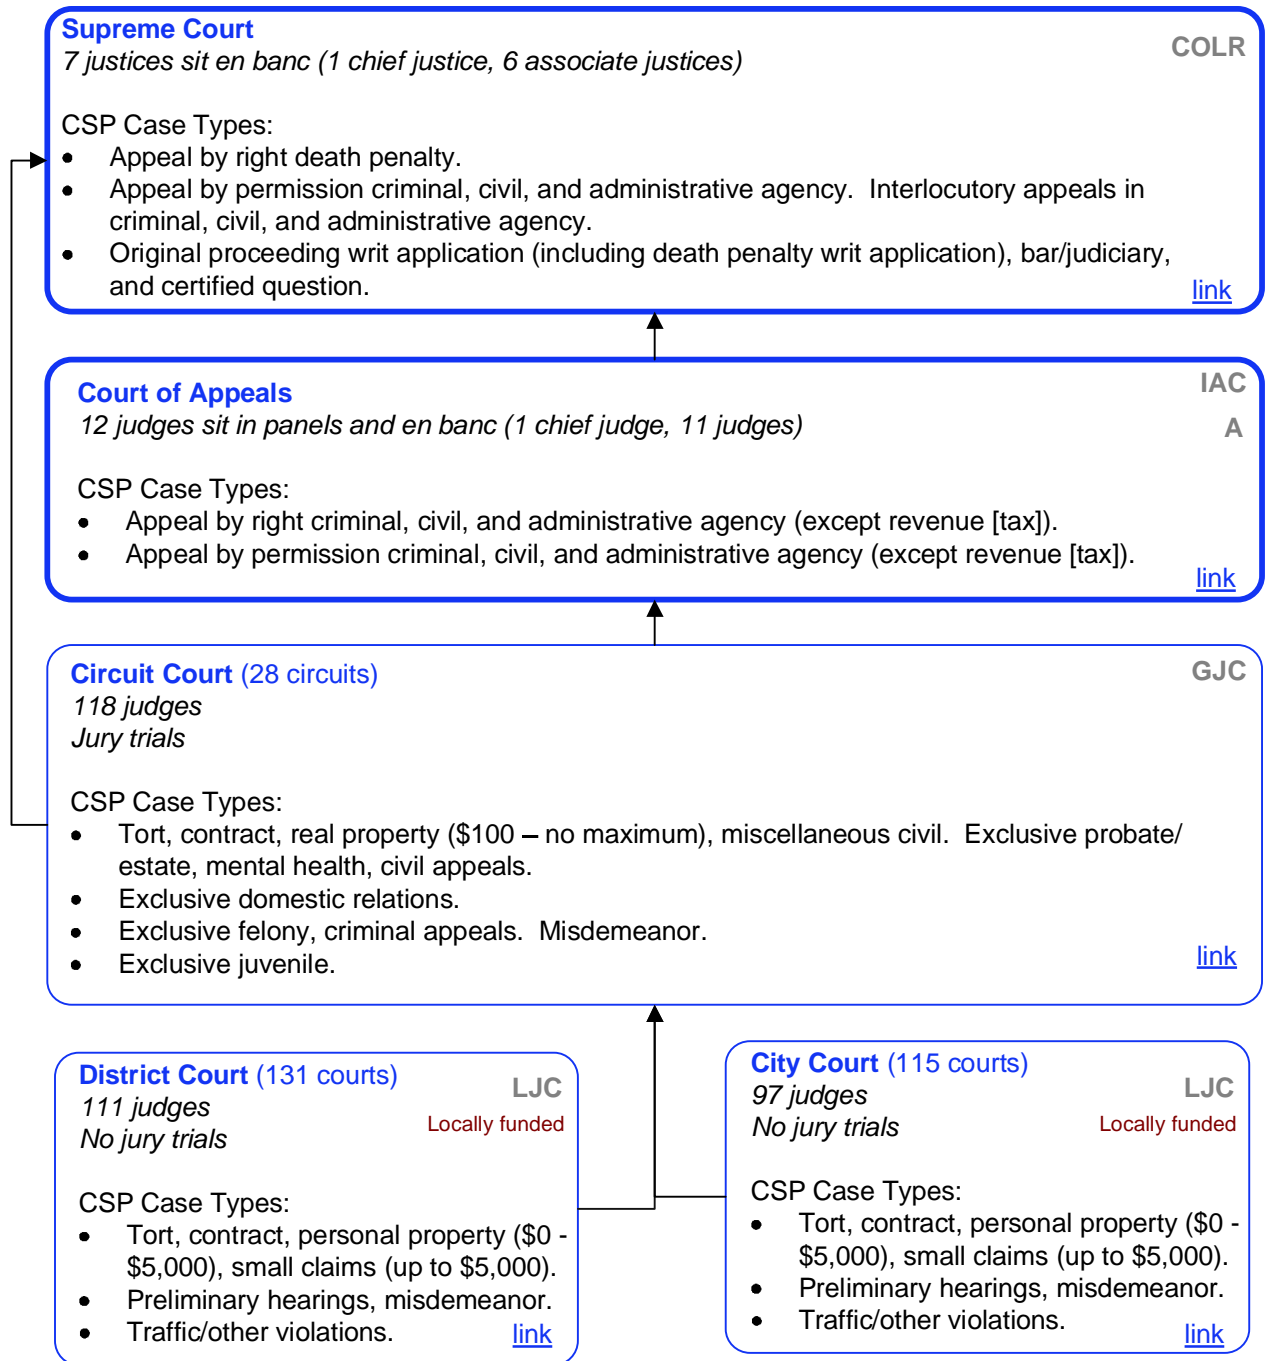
Supreme Court
7 justices sit en banc (1 chief justice, 6 associate justices)

COLR

CSP Case Types:
- Appeal by right death penalty.
- Appeal by permission criminal, civil, and administrative agency. Interlocutory appeals in criminal, civil, and administrative agency.
- Original proceeding writ application (including death penalty writ application), bar/judiciary, and certified question.

link

Court of Appeals
12 judges sit in panels and en banc (1 chief judge, 11 judges)

IAC
A

CSP Case Types:
- Appeal by right criminal, civil, and administrative agency (except revenue [tax]).
- Appeal by permission criminal, civil, and administrative agency (except revenue [tax]).

link

Circuit Court (28 circuits)
118 judges
Jury trials

GJC

CSP Case Types:
- Tort, contract, real property ($100 – no maximum), miscellaneous civil. Exclusive probate/estate, mental health, civil appeals.
- Exclusive domestic relations.
- Exclusive felony, criminal appeals. Misdemeanor.
- Exclusive juvenile.

link

District Court (131 courts)
111 judges
No jury trials

LJC
Locally funded

CSP Case Types:
- Tort, contract, personal property ($0 - $5,000), small claims (up to $5,000).
- Preliminary hearings, misdemeanor.
- Traffic/other violations.

link

City Court (115 courts)
97 judges
No jury trials

LJC
Locally funded

CSP Case Types:
- Tort, contract, personal property ($0 - $5,000), small claims (up to $5,000).
- Preliminary hearings, misdemeanor.
- Traffic/other violations.

link